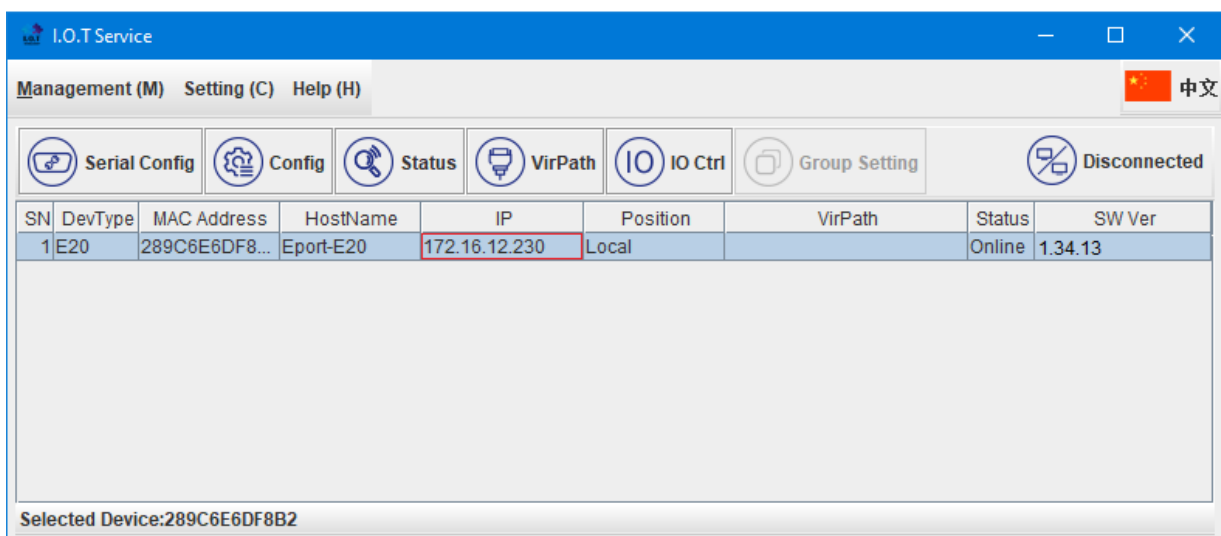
I.O.T Service

Management (M) Setting (C) Help (H)

中文

Serial Config Config Status VirPath IO Ctrl Group Setting Disconnected

| SN | DevType | MAC Address | HostName | IP | Position | VirPath | Status | SW Ver |
|---|---|---|---|---|---|---|---|---|
| 1 | E20 | 289C6E6DF8... | Eport-E20 | 172.16.12.230 | Local | | Online | 1.34.13 |

Selected Device:289C6E6DF8B2